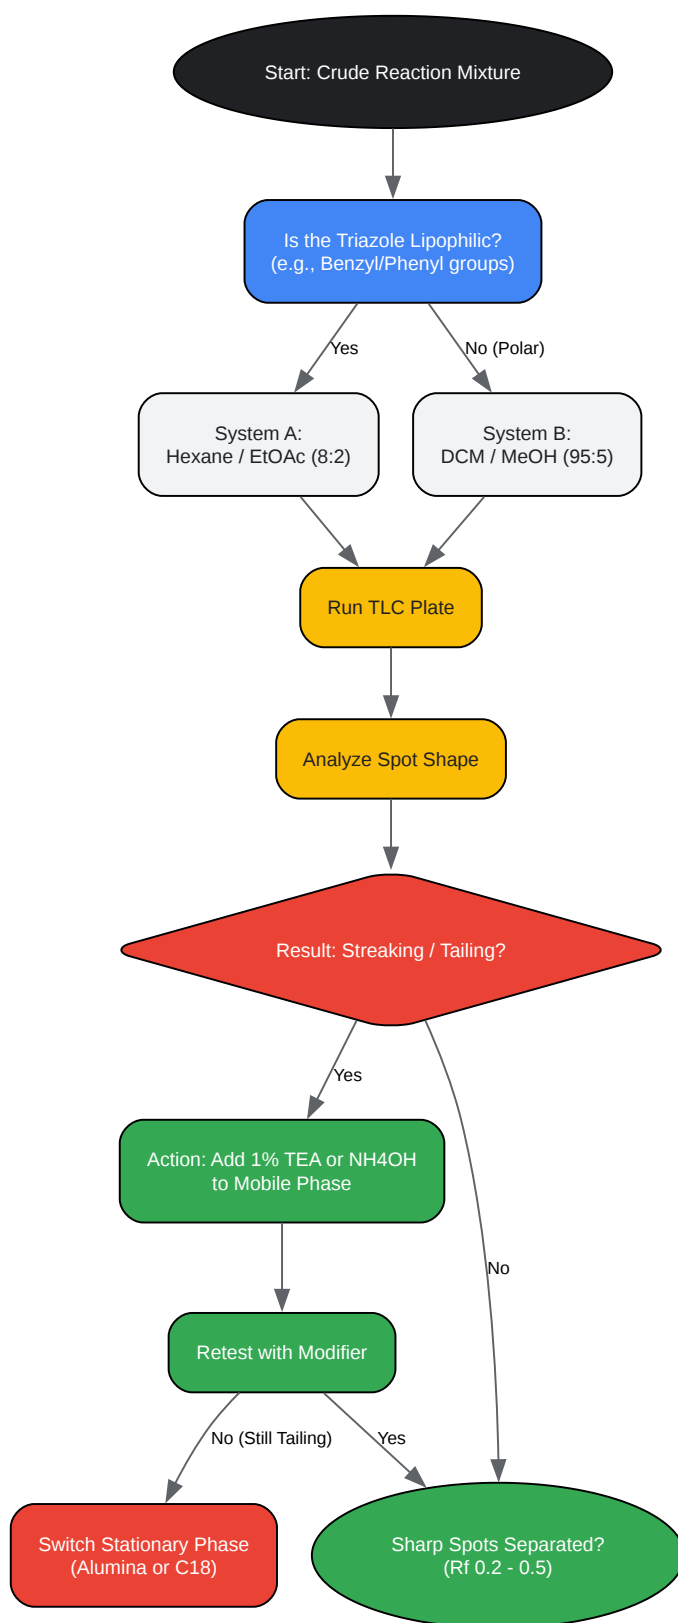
Start: Crude Reaction Mixture

Is the Triazole Lipophilic?
(e.g., Benzyl/Phenyl groups)

Yes

No (Polar)

System A:
Hexane / EtOAc (8:2)

System B:
DCM / MeOH (95:5)

Run TLC Plate

Analyze Spot Shape

Result: Streaking / Tailing?

Yes

Action: Add 1% TEA or NH4OH
to Mobile Phase

No

Retest with Modifier

No (Still Tailing)

Yes

Switch Stationary Phase
(Alumina or C18)

Sharp Spots Separated?
(Rf 0.2 - 0.5)